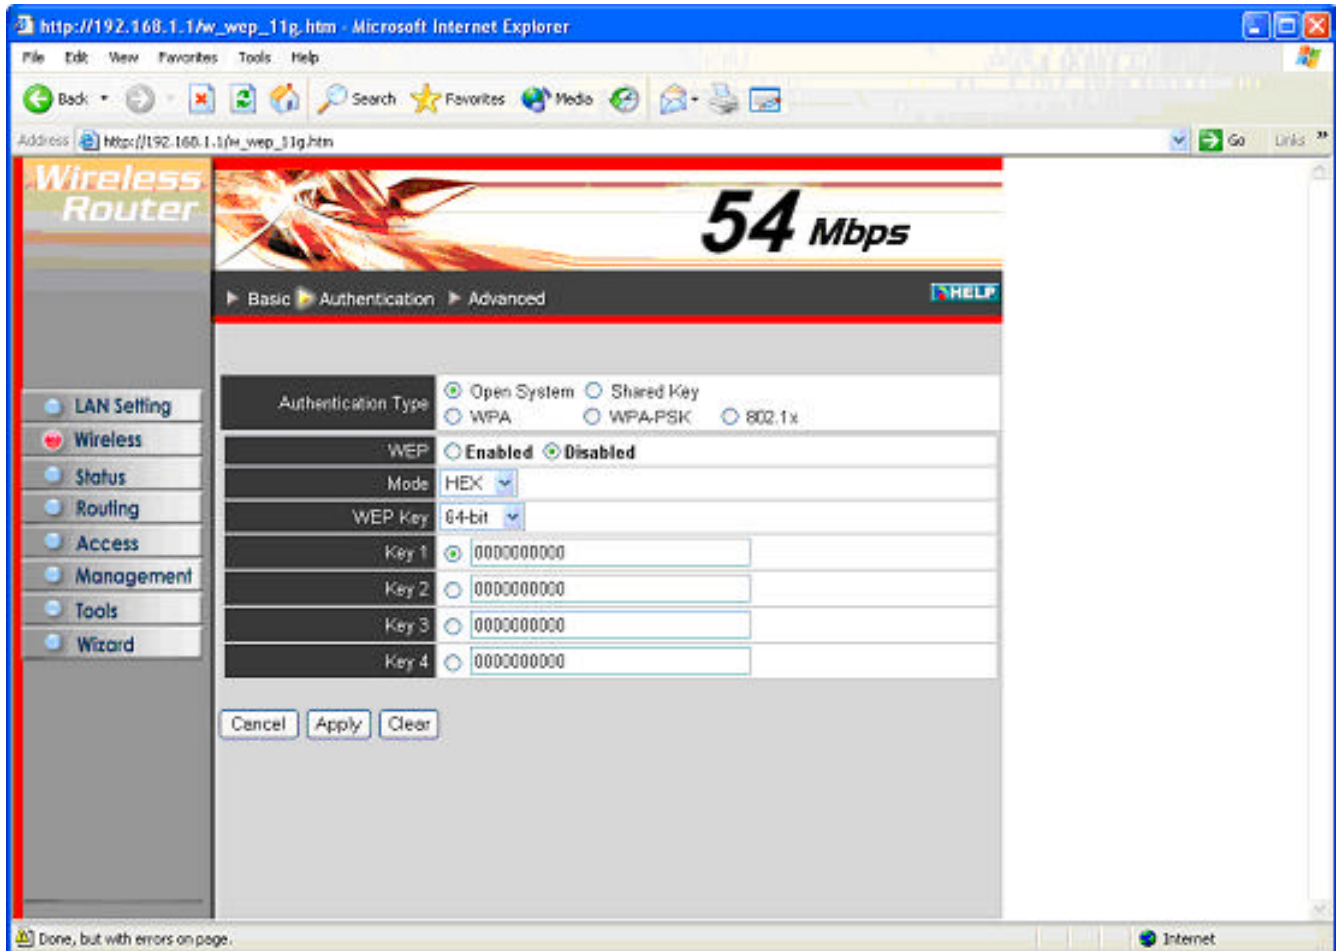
http://192.168.1.1/w_wep_11g.htm - Microsoft Internet Explorer

File Edit View Favorites Tools Help

Back Search Favorites Media

Address http://192.168.1.1/w_wep_11g.htm Go Links »

Wireless Router

54 Mbps

▶ Basic ▶ Authentication ▶ Advanced HELP

LAN Setting
Wireless
Status
Routing
Access
Management
Tools
Wizard

| | |
|---|---|
| Authentication Type | Open System Shared Key WPA WPA-PSK 802.1x |
| WEP | Enabled Disabled |
| Mode | HEX |
| WEP Key | 64-bit |
| Key 1 | 0000000000 |
| Key 2 | 0000000000 |
| Key 3 | 0000000000 |
| Key 4 | 0000000000 |

Cancel Apply Clear

Done, but with errors on page.

Internet